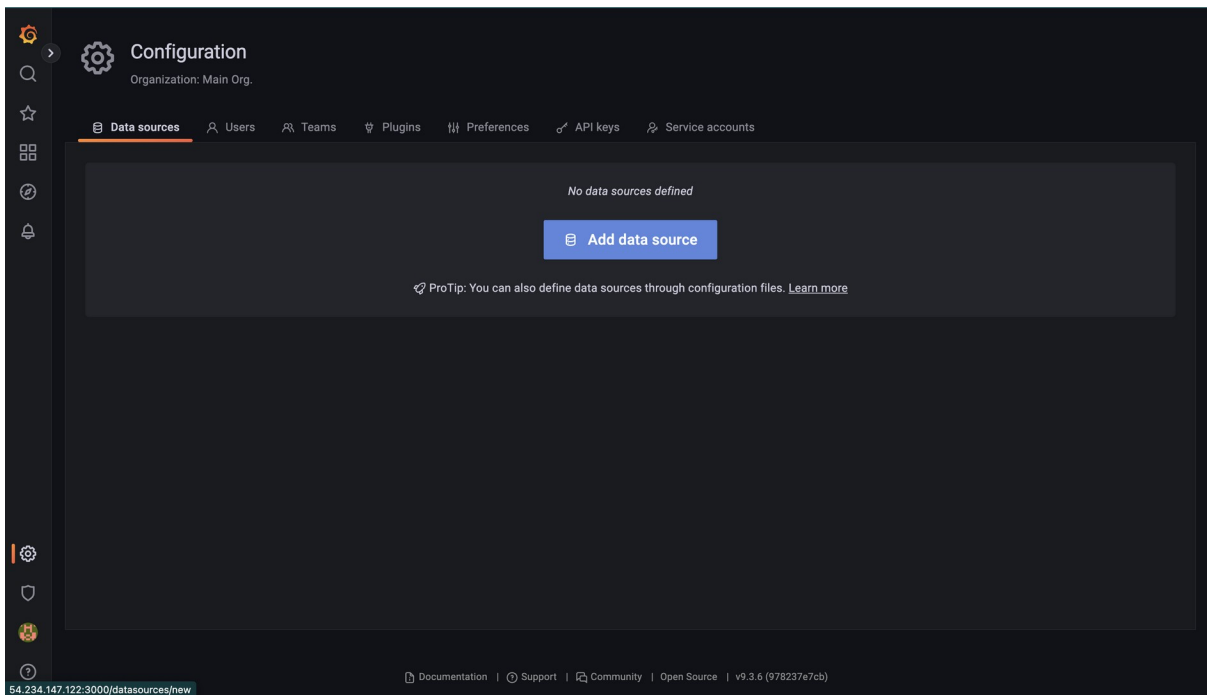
Configuration
Organization: Main Org.

Data sources  Users  Teams  Plugins  Preferences  API keys  Service accounts

No data sources defined

Add data source

ProTip: You can also define data sources through configuration files. Learn more

Documentation | Support | Community | Open Source | v9.3.6 (978237e7cb)

54.234.147.122:3000/datasources/new